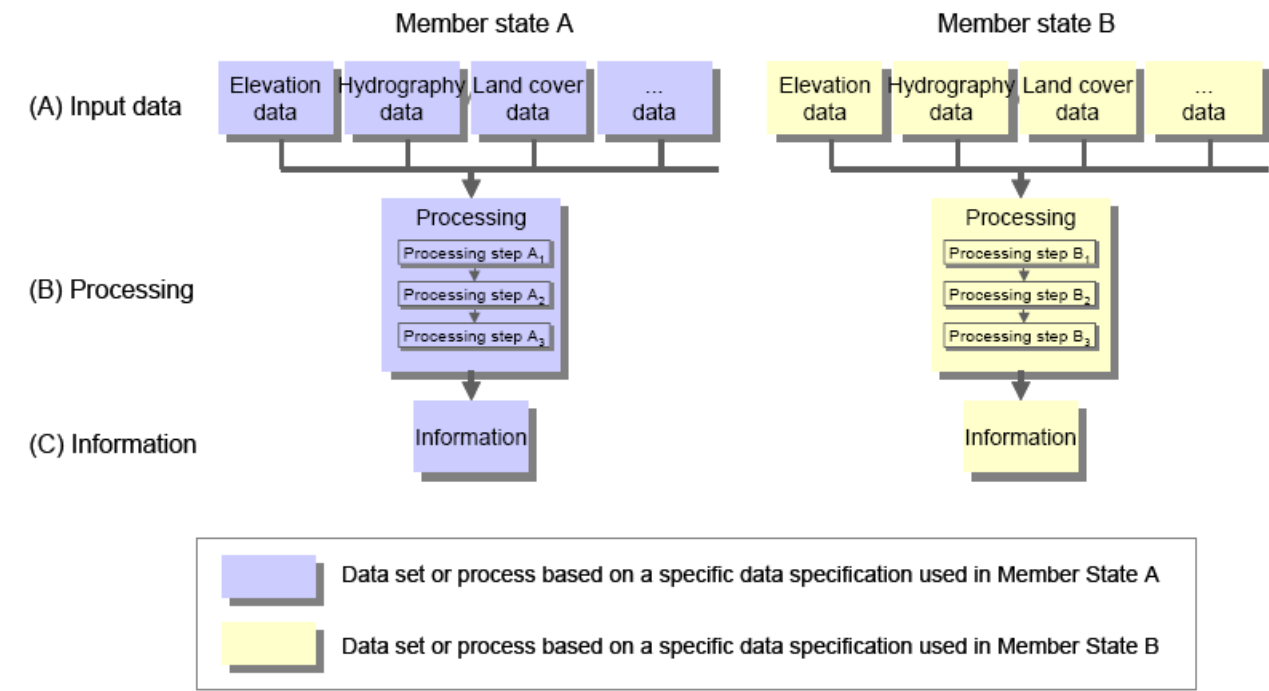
Member state A

Member state B

(A) Input data

Elevation data

Hydrography data

Land cover data

... data

Elevation data

Hydrography data

Land cover data

... data

(B) Processing

Processing

Processing step $A_1$

Processing step $A_2$

Processing step $A_3$

Processing

Processing step $B_1$

Processing step $B_2$

Processing step $B_3$

(C) Information

Information

Information

Data set or process based on a specific data specification used in Member State A

Data set or process based on a specific data specification used in Member State B